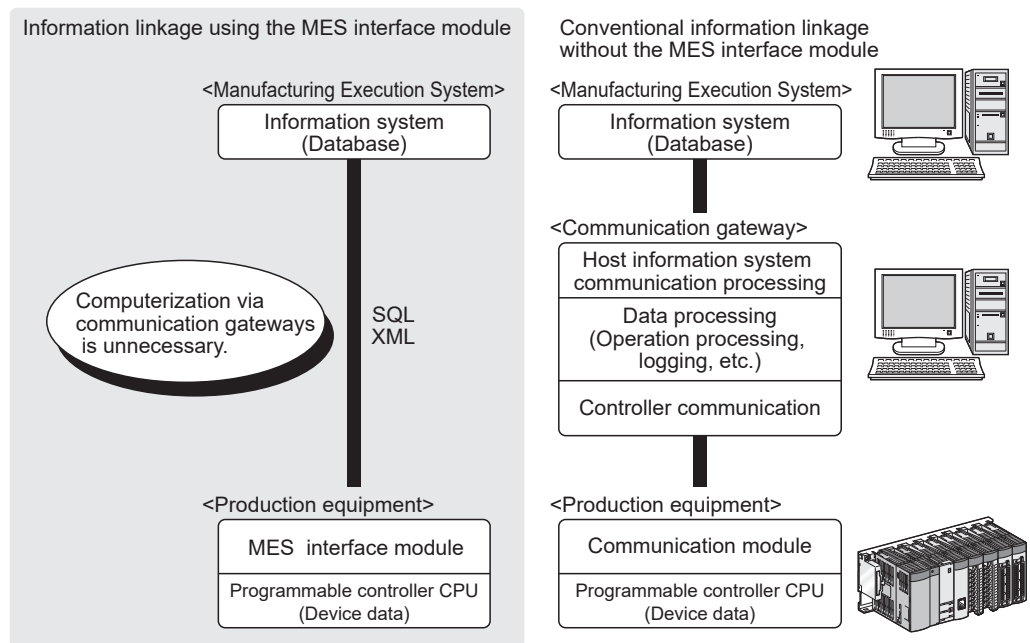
Information linkage using the MES interface module

<Manufacturing Execution System>

Information system
(Database)

Computerization via communication gateways is unnecessary.

SQL
XML

<Production equipment>

MES interface module

Programmable controller CPU
(Device data)

Conventional information linkage without the MES interface module

<Manufacturing Execution System>

Information system
(Database)

<Communication gateway>

Host information system communication processing

Data processing
(Operation processing, logging, etc.)

Controller communication

<Production equipment>

Communication module

Programmable controller CPU
(Device data)